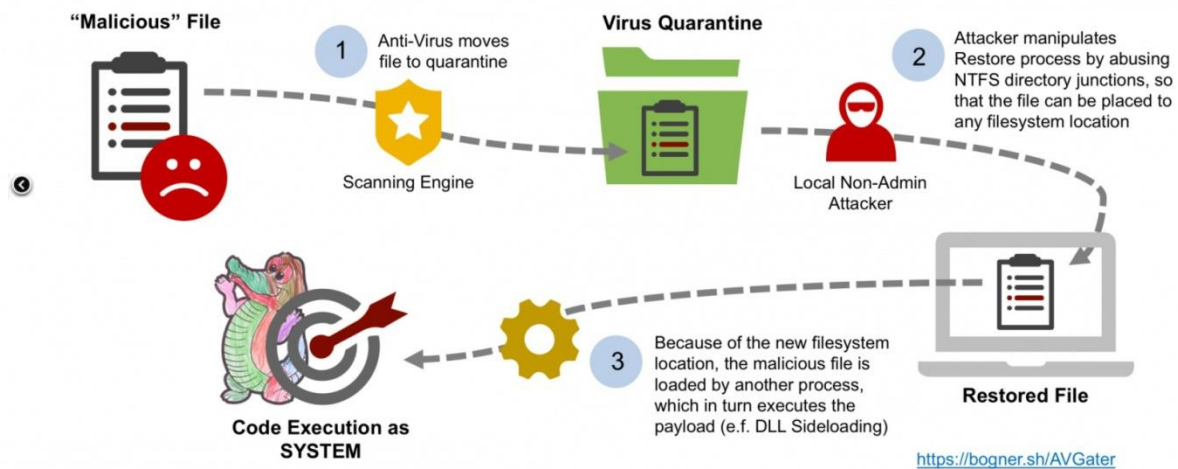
"Malicious" File

1 Anti-Virus moves file to quarantine

Scanning Engine

Virus Quarantine

2 Attacker manipulates Restore process by abusing NTFS directory junctions, so that the file can be placed to any filesystem location

Local Non-Admin Attacker

Restored File

3 Because of the new filesystem location, the malicious file is loaded by another process, which in turn executes the payload (e.f. DLL Sideloading)

Code Execution as SYSTEM

https://bogner.sh/AVGater